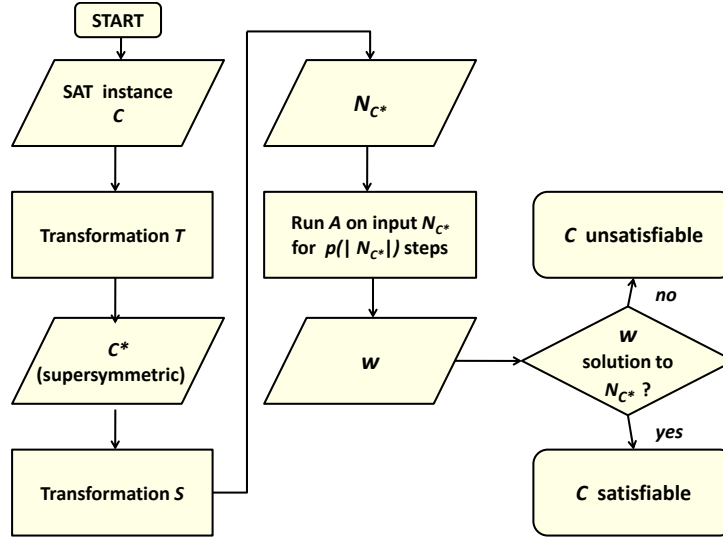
START

SAT instance
$C$

Transformation $T$

$C^*$
(supersymmetric)

Transformation $S$

$N_{C^*}$

Run $A$ on input $N_{C^*}$ for $p(|N_{C^*}|)$ steps

$w$

$w$ solution to $N_{C^*}$ ?

no

$C$ unsatisfiable

yes

$C$ satisfiable